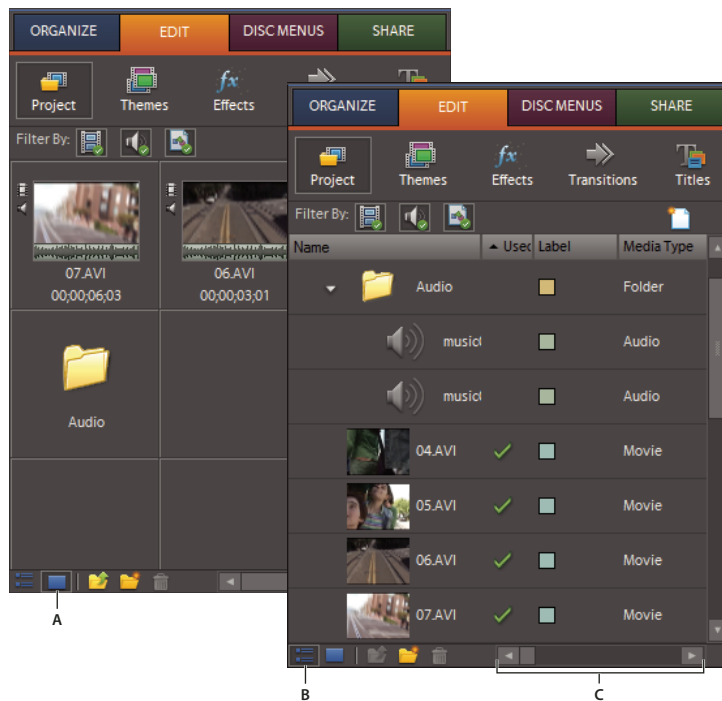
ORGANIZE EDIT DISC MENUS SHARE

Project Themes Effects

Filter By:

07.AVI
00;00;06;03

06.AVI
00;00;03;01

Audio

A

ORGANIZE EDIT DISC MENUS SHARE

Project Themes Effects Transitions Titles

Filter By:

| Name | Usec | Label | Media Type |
|---|---|---|---|
| Audio | | | Folder |
| musicl | | | Audio |
| musicl | | | Audio |
| 04.AVI | ✓ | | Movie |
| 05.AVI | ✓ | | Movie |
| 06.AVI | ✓ | | Movie |
| 07.AVI | ✓ | | Movie |

B

C